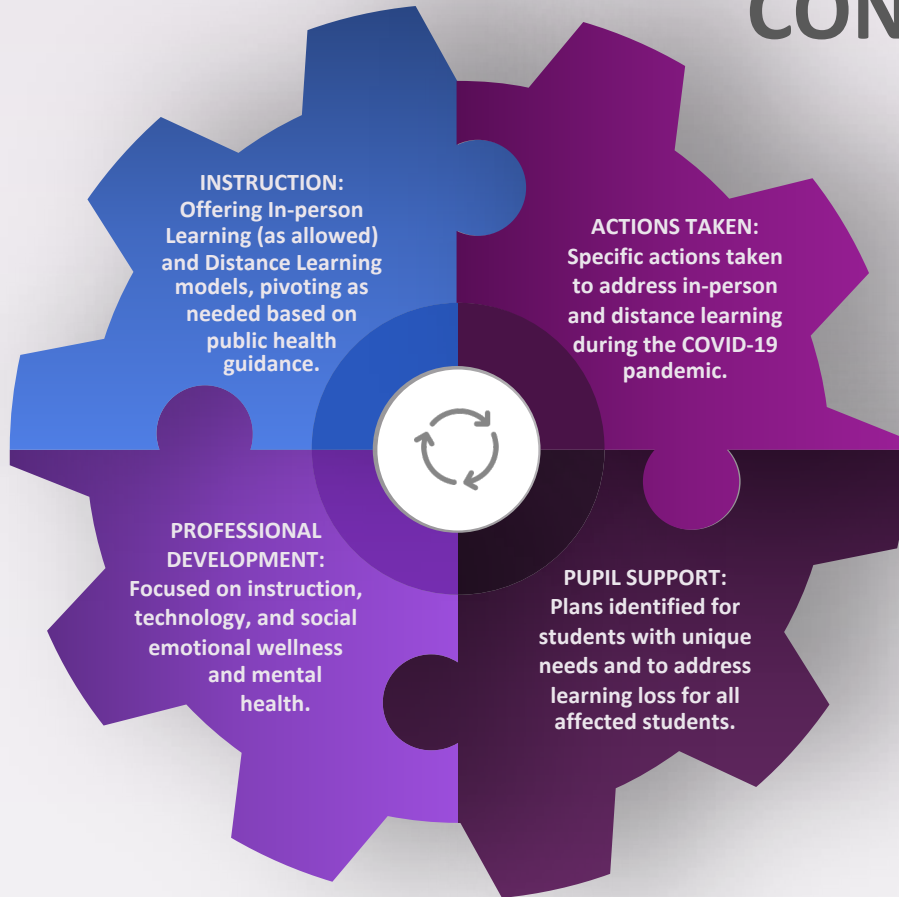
CON

INSTRUCTION:
Offering In-person Learning (as allowed) and Distance Learning models, pivoting as needed based on public health guidance.

ACTIONS TAKEN:
Specific actions taken to address in-person and distance learning during the COVID-19 pandemic.

PROFESSIONAL DEVELOPMENT:
Focused on instruction, technology, and social emotional wellness and mental health.

PUPIL SUPPORT:
Plans identified for students with unique needs and to address learning loss for all affected students.